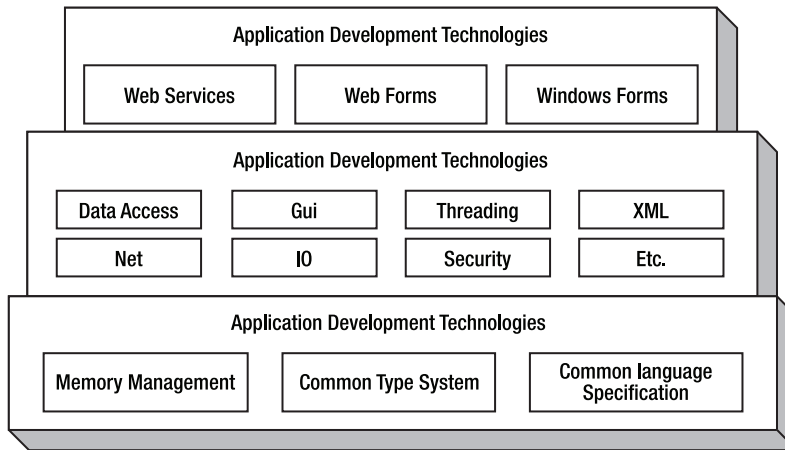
Application Development Technologies

Web Services

Web Forms

Windows Forms

Application Development Technologies

Data Access

Gui

Threading

XML

Net

IO

Security

Etc.

Application Development Technologies

Memory Management

Common Type System

Common language Specification